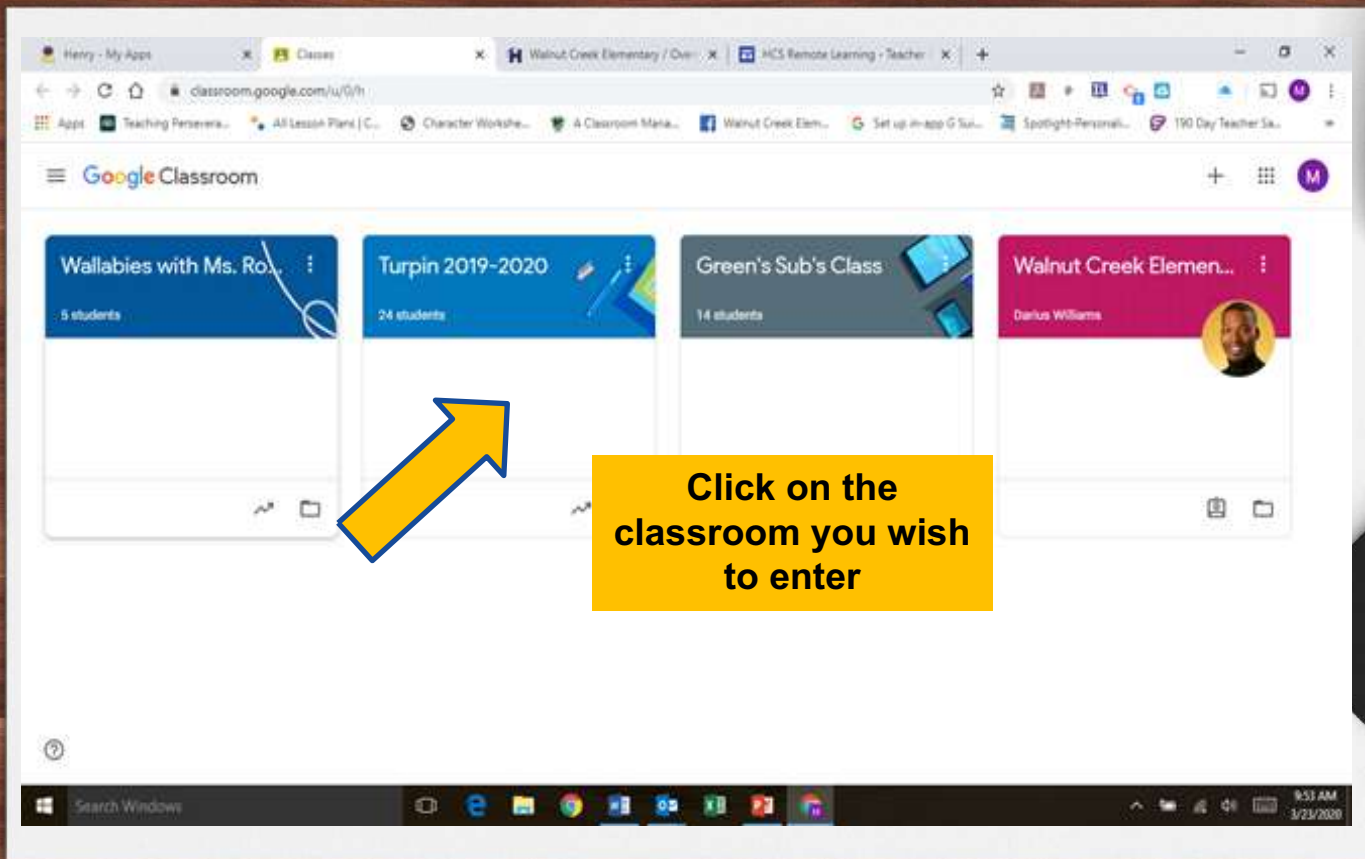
Henry - My Apps
Classes
Walnut Creek Elementary / Ove
HCS Remote Learning - Teacher
classroom.google.com/u/0/h
Apps
Teaching Persevera...
All Lesson Plans | C...
Character Workshe...
A Classroom Mana...
Walnut Creek Elem...
Set up in-app G Sui...
Spotlight-Personali...
190 Day Teacher Sa...

Google Classroom

Wallabies with Ms. Ro...
5 students

Turpin 2019-2020
24 students

Green's Sub's Class
14 students

Walnut Creek Elemen...
Darius Williams

Click on the classroom you wish to enter

Search Windows
9:53 AM
3/23/2020